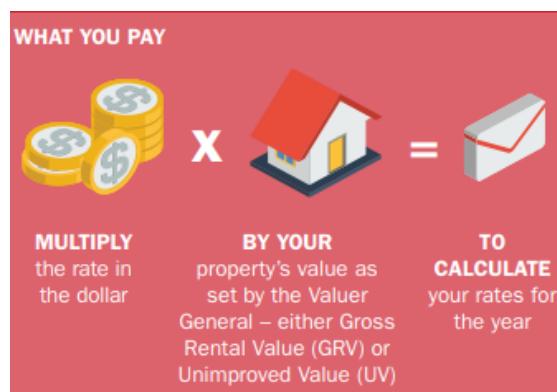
WHAT YOU PAY

X =

MULTIPLY the rate in the dollar

BY YOUR property's value as set by the Valuer General – either Gross Rental Value (GRV) or Unimproved Value (UV)

TO CALCULATE your rates for the year